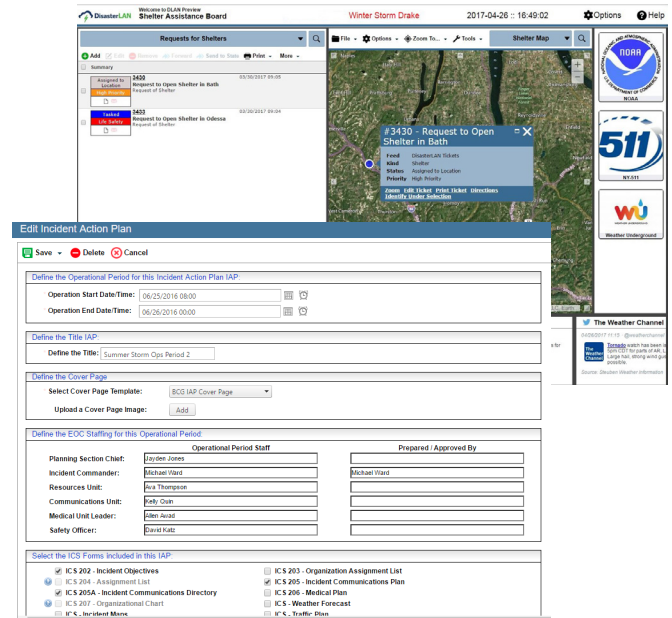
DisasterLAN Welcome to DLAN Preview Shelter Assistance Board

Winter Storm Drake

2017-04-26 :: 16:49:02

Options Help

Requests for Shelters

+ Add Edit Remove Forward Send to State Print More

Summary

Assigned to Location
High Priority
3430
Request to Open Shelter in Bath
Request of Shelter
03/30/2017 09:05

Tasked
Life Safety
3403
Request to Open Shelter in Odessa
Request of Shelter
03/30/2017 09:04

File Options Zoom To... Tools

Shelter Map

#3430 - Request to Open Shelter in Bath

| Feed | DisasterLAN Tickets |
|---|---|
| Kind | Shelter |
| Status | Assigned to Location |
| Priority | High Priority |

Zoom Edit Ticket Print Ticket Directions
Identify Under Selection

NOAA

NY.511

Weather Underground

The Weather Channel

Tornado watch has been is 5pm CDT for parts of AR, L Large hail, strong wind gu possible.

Source: Weather Information

Edit Incident Action Plan

Save Delete Cancel

Define the Operational Period for this Incident Action Plan IAP:

Operation Start Date/Time: 06/25/2016 08:00

Operation End Date/Time: 06/26/2016 00:00

Define the Title IAP:

Define the Title: Summer Storm Ops Period 2

Define the Cover Page

Select Cover Page Template: BCG IAP Cover Page

Upload a Cover Page Image: Add

Define the EOC Staffing for this Operational Period:

| | Operational Period Staff | Prepared / Approved By |
|---|---|---|
| Planning Section Chief: | Jaydee Jones | |
| Incident Commander: | Michael Ward | Michael Ward |
| Resources Unit: | Ava Thompson | |
| Communications Unit: | Kelly Osin | |
| Medical Unit Leader: | Allen Awad | |
| Safety Officer: | David Katz | |

Select the ICS Forms included in this IAP:

ICS 202 - Incident Objectives
ICS 204 - Assignment List
ICS 205A - Incident Communications Directory
ICS 207 - Organizational Chart
ICS - Incident Maps

ICS 203 - Organization Assignment List
ICS 205 - Incident Communications Plan
ICS 206 - Medical Plan
ICS - Weather Forecast
ICS - Traffic Plan